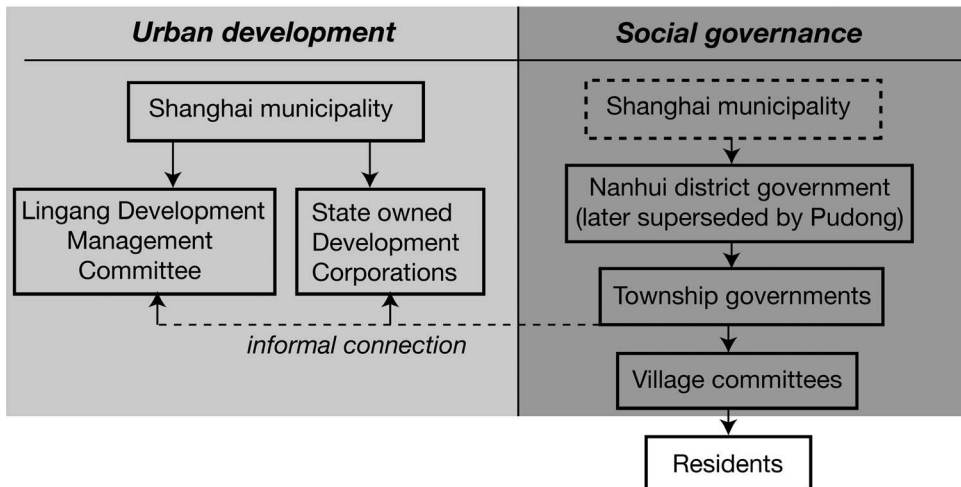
Urban development

Shanghai municipality

Lingang Development Management Committee

State owned Development Corporations

informal connection

Social governance

Shanghai municipality

Nanhui district government (later superseded by Pudong)

Township governments

Village committees

Residents